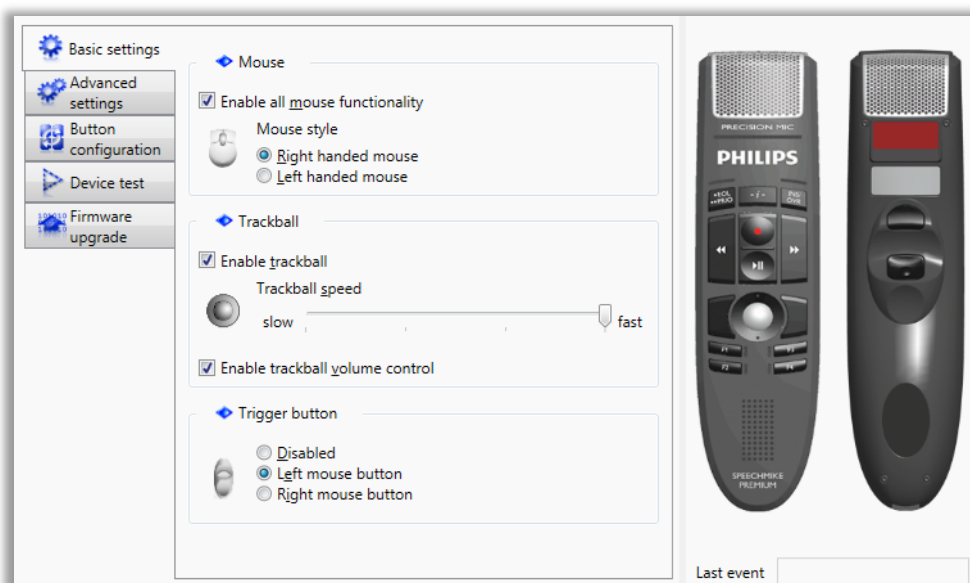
Basic settings
Advanced settings
Button configuration
Device test
Firmware upgrade

Mouse
Enable all mouse functionality
Mouse style
Right handed mouse
Left handed mouse

Trackball
Enable trackball
Trackball speed
slow
fast
Enable trackball volume control

Trigger button
Disabled
Left mouse button
Right mouse button

PRECISION MIC
PHILIPS
EOL
INS
OVR
F1
F2
F3
F4
SPEECHMIKE PREMIUM

Last event